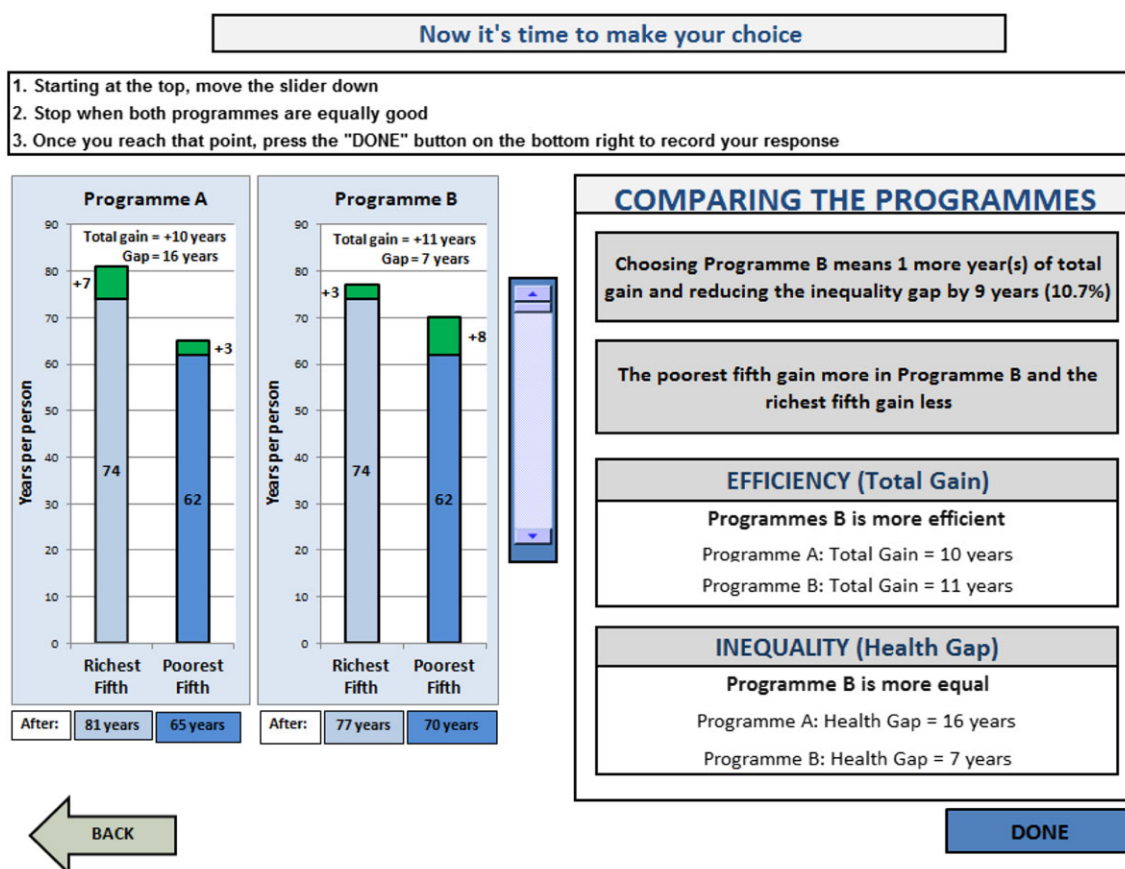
Now it's time to make your choice

1. Starting at the top, move the slider down
2. Stop when both programmes are equally good
3. Once you reach that point, press the "DONE" button on the bottom right to record your response

Programme A

Total gain = +10 years
Gap = 16 years

90
80
70
60
50
40
30
20
10
0

Years per person

+7
74
+3
62

Richest Fifth
Poorest Fifth

After: 81 years 65 years

Programme B

Total gain = +11 years
Gap = 7 years

90
80
70
60
50
40
30
20
10
0

Years per person

+3
74
+8
62

Richest Fifth
Poorest Fifth

After: 77 years 70 years

COMPARING THE PROGRAMMES

Choosing Programme B means 1 more year(s) of total gain and reducing the inequality gap by 9 years (10.7%)

The poorest fifth gain more in Programme B and the richest fifth gain less

EFFICIENCY (Total Gain)

Programmes B is more efficient

Programme A: Total Gain = 10 years

Programme B: Total Gain = 11 years

INEQUALITY (Health Gap)

Programme B is more equal

Programme A: Health Gap = 16 years

Programme B: Health Gap = 7 years

BACK

DONE